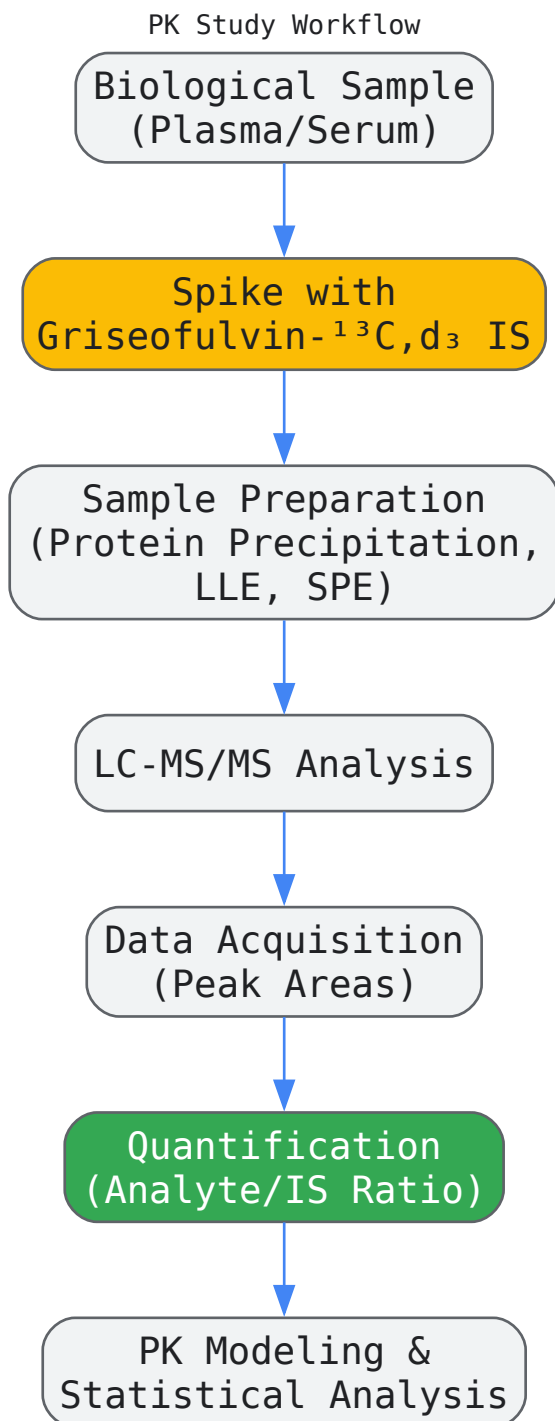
PK Study Workflow

Biological Sample (Plasma/Serum)

Spike with Griseofulvin-$^{13}C,d_3$ IS

Sample Preparation (Protein Precipitation, LLE, SPE)

LC-MS/MS Analysis

Data Acquisition (Peak Areas)

Quantification (Analyte/IS Ratio)

PK Modeling & Statistical Analysis